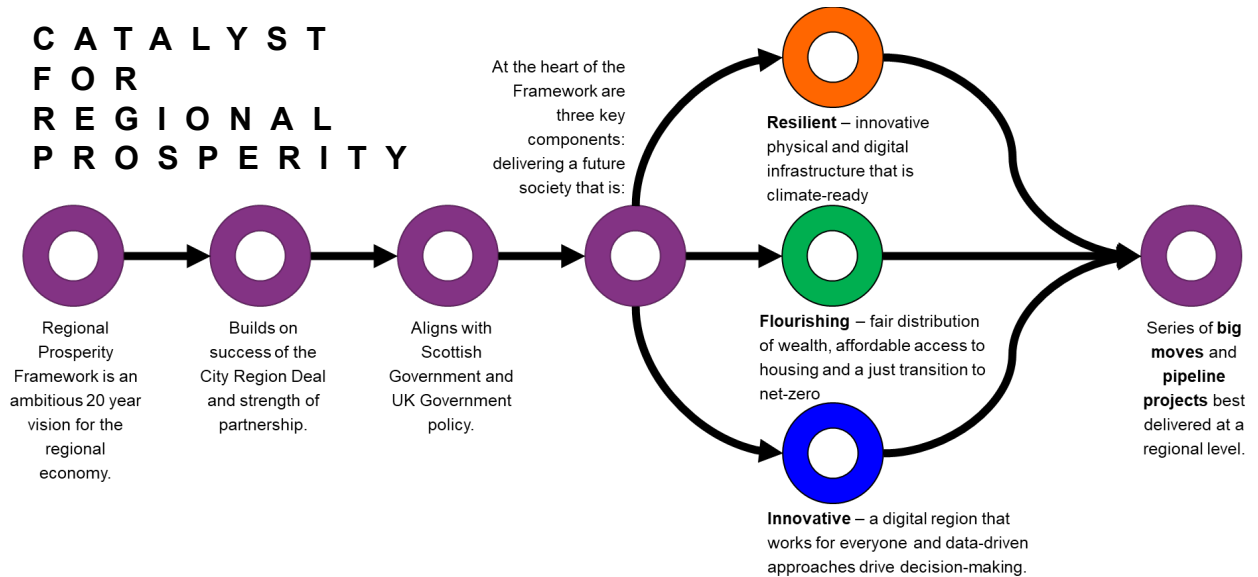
CATALYST FOR REGIONAL PROSPERITY

Regional Prosperity Framework is an ambitious 20 year vision for the regional economy.

Builds on success of the City Region Deal and strength of partnership.

Aligns with Scottish Government and UK Government policy.

At the heart of the Framework are three key components: delivering a future society that is:

Resilient – innovative physical and digital infrastructure that is climate-ready

Flourishing – fair distribution of wealth, affordable access to housing and a just transition to net-zero

Innovative – a digital region that works for everyone and data-driven approaches drive decision-making.

Series of big moves and pipeline projects best delivered at a regional level.